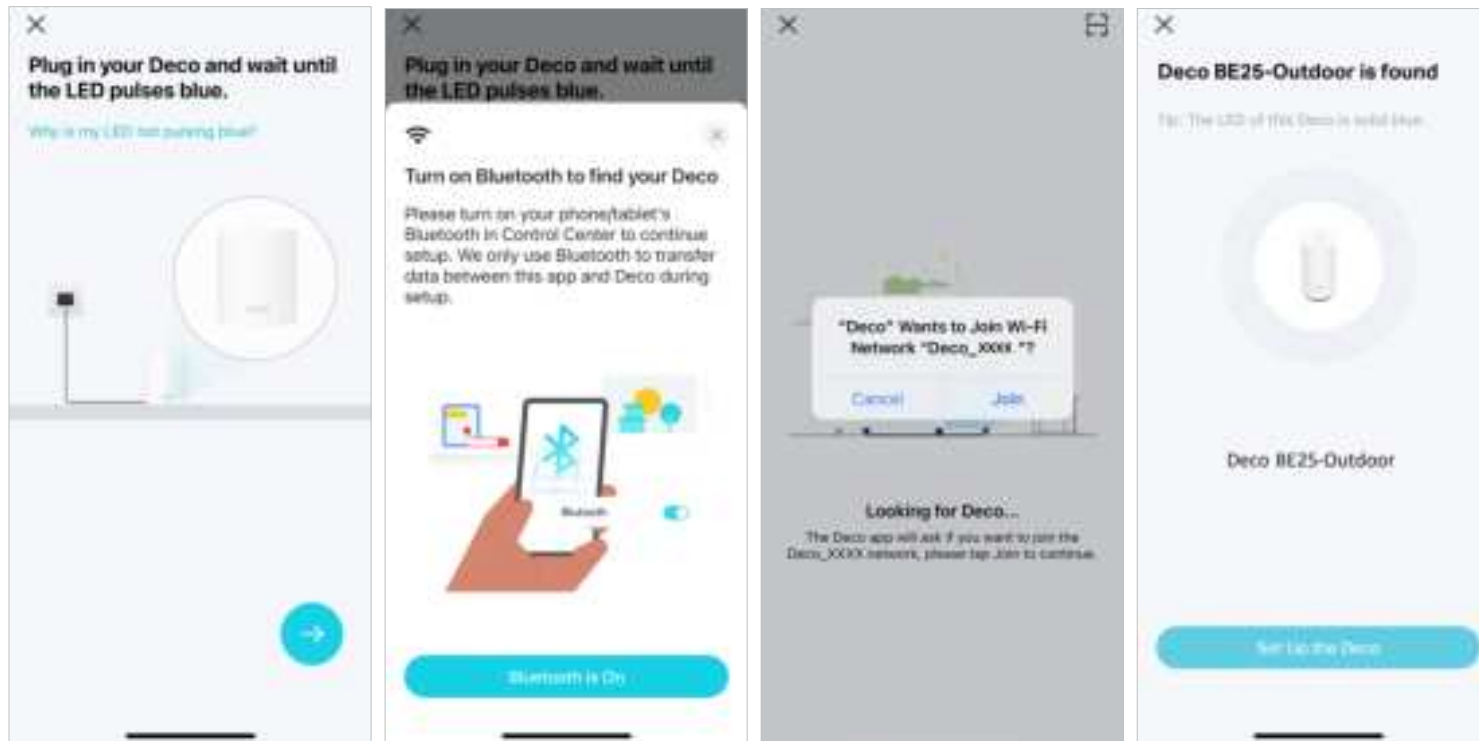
Plug in your Deco and wait until the LED pulses blue.

Why is my LED not pulsing blue?

Plug in your Deco and wait until the LED pulses blue.

Turn on Bluetooth to find your Deco

Please turn on your phone/tablet's Bluetooth in Control Center to continue setup. We only use Bluetooth to transfer data between this app and Deco during setup.

Bluetooth

Bluetooth is On

"Deco" Wants to Join Wi-Fi Network "Deco_XXXX"?

Cancel

Join

Looking for Deco...

The Deco app will ask if you want to join the Deco_XXXX network, please tap Join to continue.

Deco BE25-Outdoor is found

Tip: The LED of this Deco is solid blue.

Deco BE25-Outdoor

Set Up the Deco